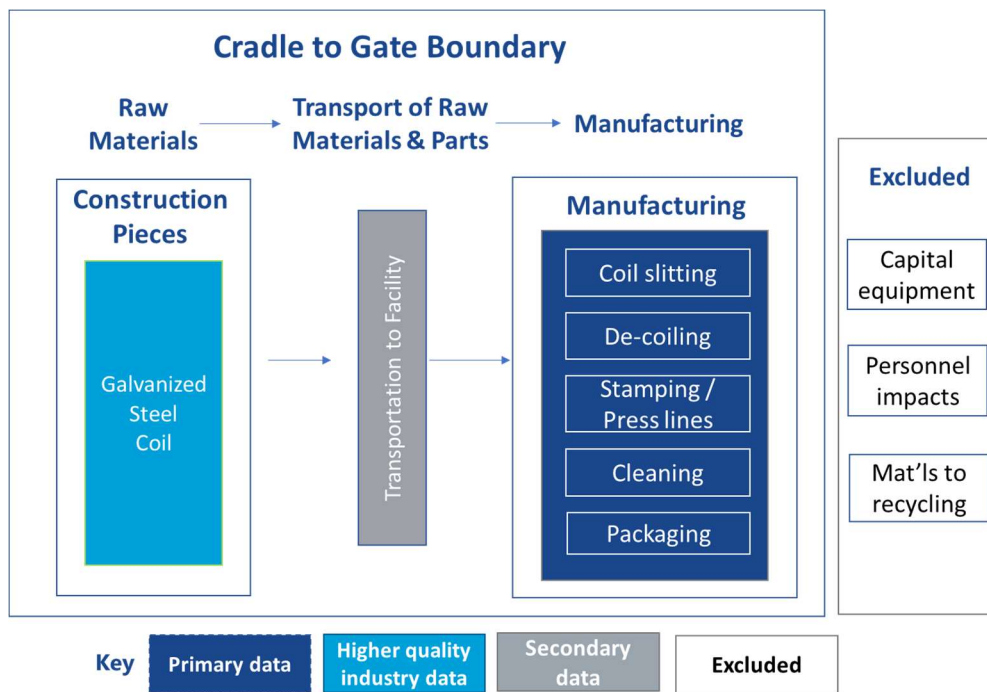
Cradle to Gate Boundary

Raw Materials

Transport of Raw Materials & Parts

Manufacturing

Construction Pieces

Galvanized Steel Coil

Transportation to Facility

Manufacturing

Coil slitting

De-coiling

Stamping / Press lines

Cleaning

Packaging

Excluded

Capital equipment

Personnel impacts

Mat'ls to recycling

Key

Primary data

Higher quality industry data

Secondary data

Excluded